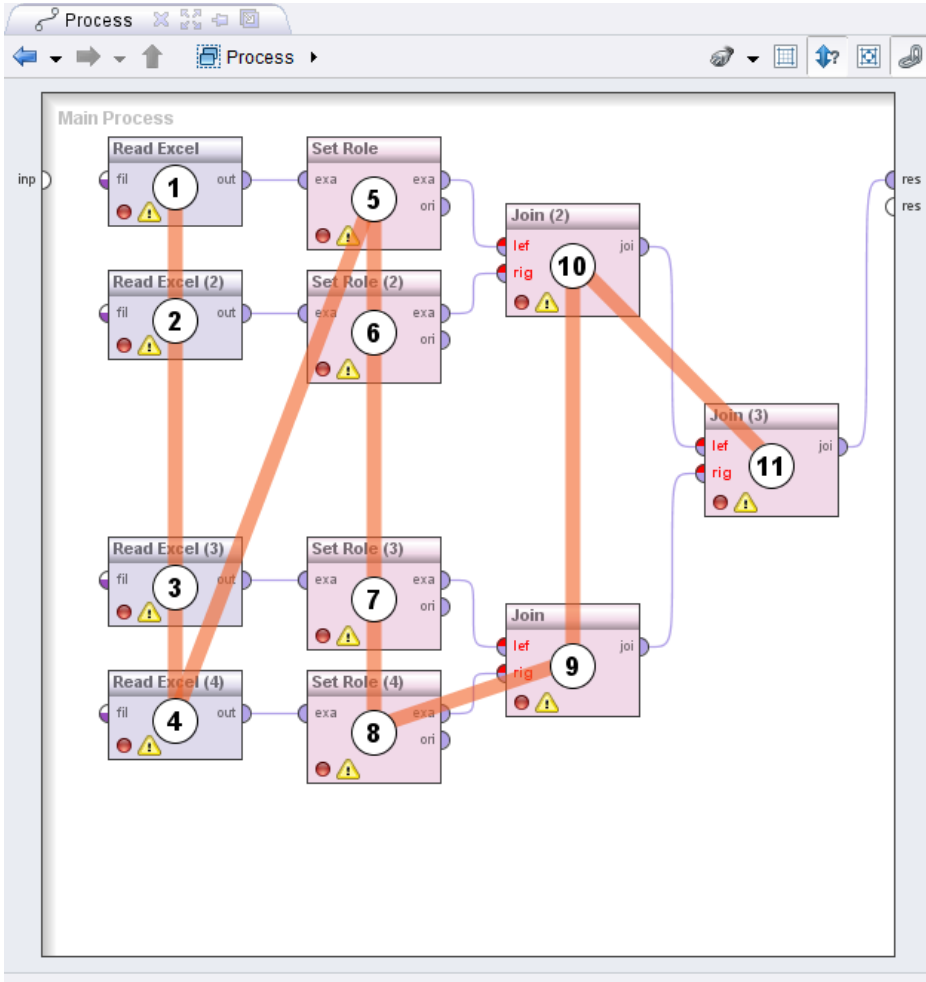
Process

Process ▸

Main Process

inp

Read Excel
fil
out
1

Read Excel (2)
fil
out
2

Read Excel (3)
fil
out
3

Read Excel (4)
fil
out
4

Set Role
exa
exa
ori
5

Set Role (2)
exa
exa
ori
6

Set Role (3)
exa
exa
ori
7

Set Role (4)
exa
exa
ori
8

Join (2)
lef
rig
joi
10

Join
lef
rig
joi
9

Join (3)
lef
rig
joi
11

res
res